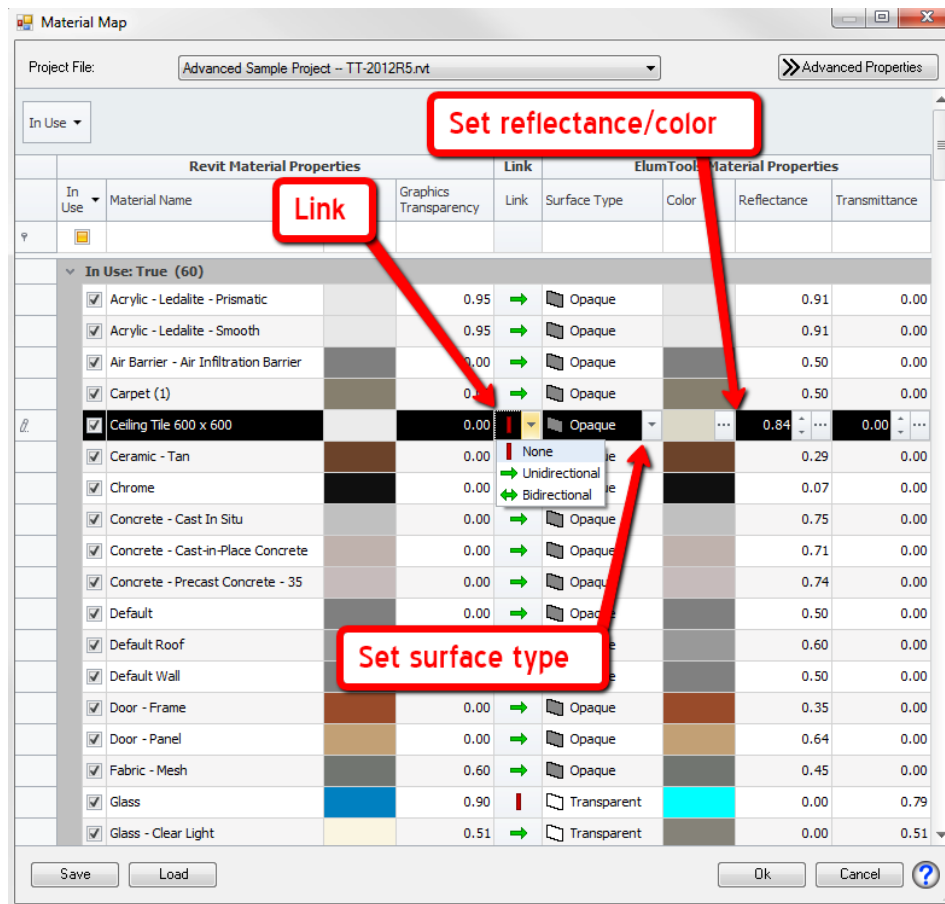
Material Map

Project File: Advanced Sample Project -- TT-2012R5.rvt

Advanced Properties

In Use

Set reflectance/color

Link

Set surface type

| | Revit Material Properties | | | Link | ElumTools Material Properties | | | |
|---|---|---|---|---|---|---|---|---|
| In Use | Material Name | | Graphics Transparency | Link | Surface Type | Color | Reflectance | Transmittance |
| In Use: True (60) | | | | | | | | |
| ☑ | Acrylic - Ledalite - Prismatic | | 0.95 | | Opaque | | 0.91 | 0.00 |
| ☑ | Acrylic - Ledalite - Smooth | | 0.95 | | Opaque | | 0.91 | 0.00 |
| ☑ | Air Barrier - Air Infiltration Barrier | | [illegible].00 | | Opaque | | 0.50 | 0.00 |
| ☑ | Carpet (1) | | 0.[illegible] | | Opaque | | 0.50 | 0.00 |
| ☑ | Ceiling Tile 600 x 600 | | 0.00 | | Opaque | | 0.84 | 0.00 |
| ☑ | Ceramic - Tan | | 0.00 | None | | | 0.29 | 0.00 |
| ☑ | Chrome | | 0.00 | Unidirectional | | | 0.07 | 0.00 |
| ☑ | Concrete - Cast In Situ | | 0.00 | Bidirectional | Opaque | | 0.75 | 0.00 |
| ☑ | Concrete - Cast-in-Place Concrete | | 0.00 | | Opaque | | 0.71 | 0.00 |
| ☑ | Concrete - Precast Concrete - 35 | | 0.00 | | Opaque | | 0.74 | 0.00 |
| ☑ | Default | | 0.00 | | Opaque | | 0.50 | 0.00 |
| ☑ | Default Roof | | | | | | 0.60 | 0.00 |
| ☑ | Default Wall | | | | | | 0.50 | 0.00 |
| ☑ | Door - Frame | | 0.00 | | Opaque | | 0.35 | 0.00 |
| ☑ | Door - Panel | | 0.00 | | Opaque | | 0.64 | 0.00 |
| ☑ | Fabric - Mesh | | 0.60 | | Opaque | | 0.45 | 0.00 |
| ☑ | Glass | | 0.90 | | Transparent | | 0.00 | 0.79 |
| ☑ | Glass - Clear Light | | 0.51 | | Transparent | | 0.00 | 0.51 |

Save Load Ok Cancel ?